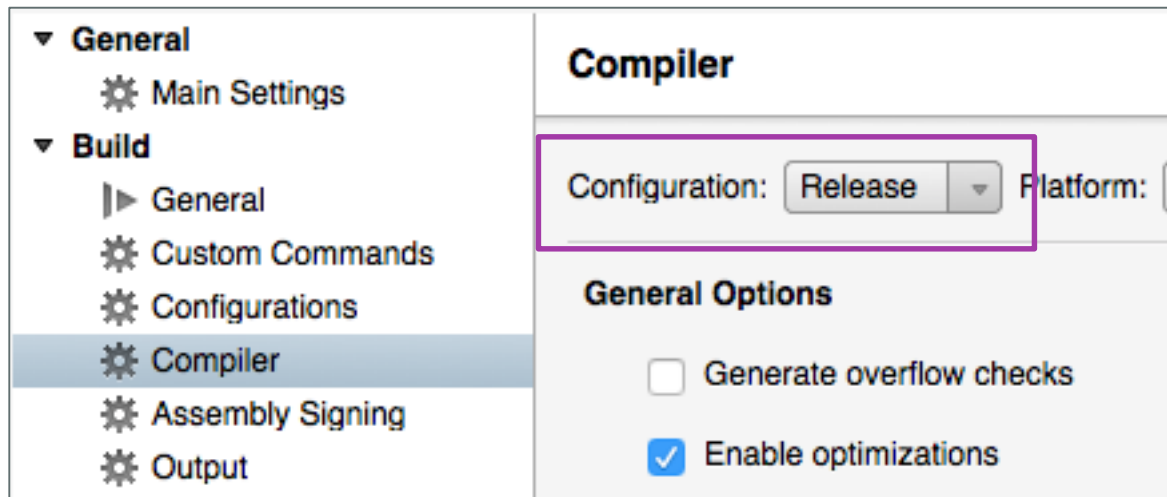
General
Main Settings
Build
General
Custom Commands
Configurations
Compiler
Assembly Signing
Output

Compiler

Configuration: Release Platform:

General Options

Generate overflow checks

Enable optimizations